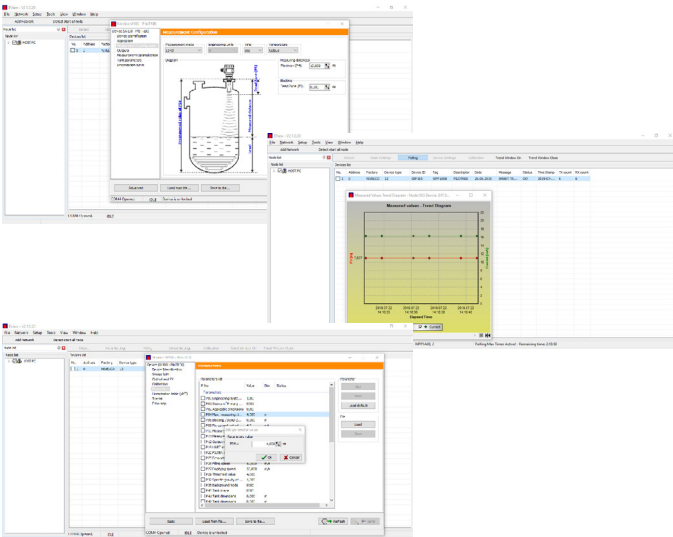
File Network Setup Tools View Window Help

Measurement configuration

Diagram

Measuring direction

Blocking

Load from file...

Save to file...

File Network Setup Tools View Window Help

Node list

Device list

Polling

No. Address Factory Device type Device ID Tag Description State Message Status Time Stamp

Measured values - Trend Diagram

Measured values - Trend Diagram

Elapsed Time

Current

Polling/Max Timer: Remaining time: 2:33:59

File Network Setup Tools View Window Help

Node list

Device list

Parameters

Parameter list

Value

Status

Parameter

Load

Save

OK

Cancel

Refresh

Load from file...

Save to file...